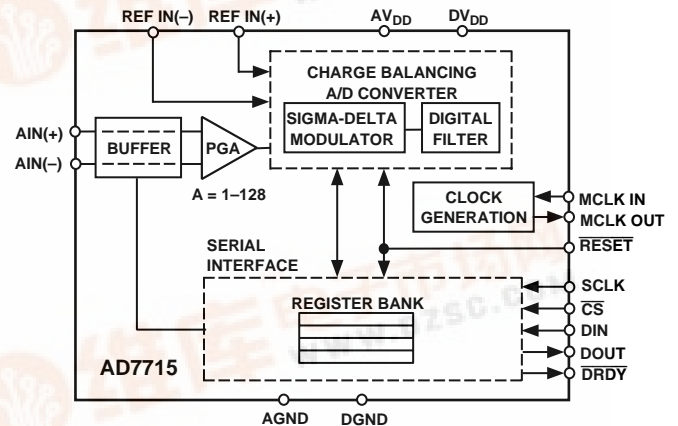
REF IN(–) REF IN(+) $AV_{DD}$ $DV_{DD}$

CHARGE BALANCING A/D CONVERTER

SIGMA-DELTA MODULATOR

DIGITAL FILTER

AIN(+)

AIN(–)

BUFFER

PGA

A = 1–128

CLOCK GENERATION

MCLK IN

MCLK OUT

$\overline{RESET}$

SERIAL INTERFACE

REGISTER BANK

SCLK

$\overline{CS}$

DIN

DOUT

$\overline{DRDY}$

AD7715

AGND DGND